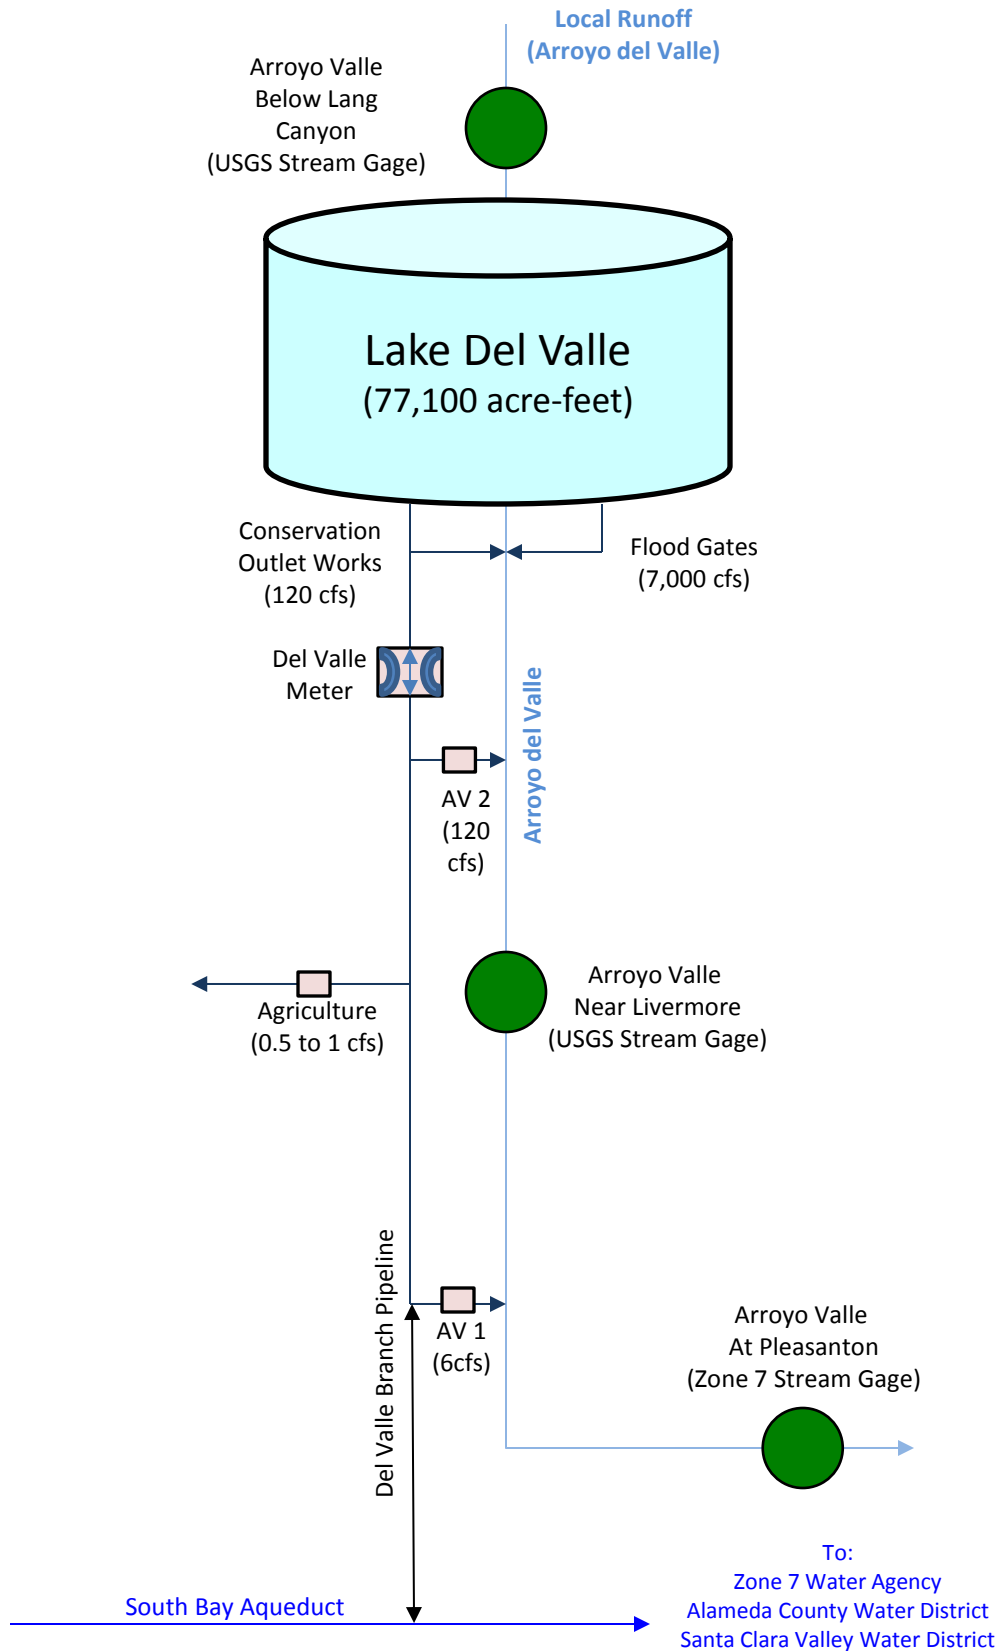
Local Runoff
(Arroyo del Valle)

Arroyo Valle
Below Lang
Canyon
(USGS Stream Gage)

Lake Del Valle
(77,100 acre-feet)

Conservation
Outlet Works
(120 cfs)

Flood Gates
(7,000 cfs)

Del Valle
Meter

Arroyo del Valle

AV 2
(120
cfs)

Arroyo Valle
Near Livermore
(USGS Stream Gage)

Agriculture
(0.5 to 1 cfs)

Del Valle Branch Pipeline

AV 1
(6cfs)

Arroyo Valle
At Pleasanton
(Zone 7 Stream Gage)

South Bay Aqueduct

To:
Zone 7 Water Agency
Alameda County Water District
Santa Clara Valley Water District